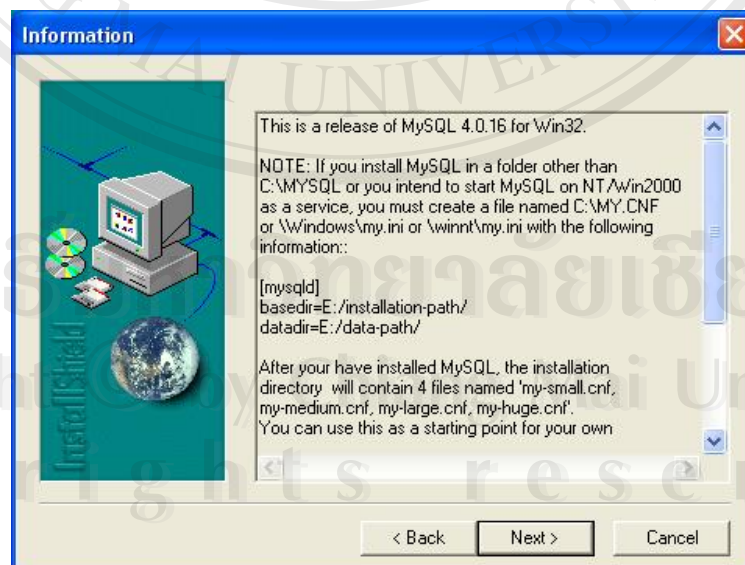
Information

InstallShield

This is a release of MySQL 4.0.16 for Win32.

NOTE: If you install MySQL in a folder other than C:\MYSQL or you intend to start MySQL on NT/Win2000 as a service, you must create a file named C:\MY.CNF or \Windows\my.ini or \winnt\my.ini with the following information::

[mysqld]
basedir=E:/installation-path/
datadir=E:/data-path/

After your have installed MySQL, the installation directory will contain 4 files named 'my-small.cnf, my-medium.cnf, my-large.cnf, my-huge.cnf'. You can use this as a starting point for your own

< Back Next > Cancel

UNIVERS
มหาวิทยาลัยเชีย
ght © by Chiang Mai Un
rights reserv